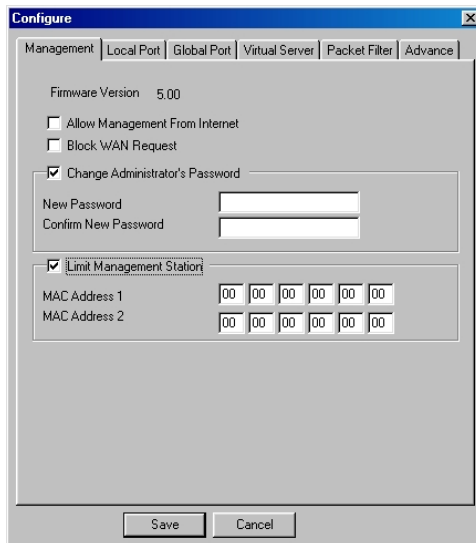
Configure

Management | Local Port | Global Port | Virtual Server | Packet Filter | Advance

Firmware Version 5.00

Allow Management From Internet

Block WAN Request

Change Administrator's Password

New Password

Confirm New Password

Limit Management Station

MAC Address 1 00 00 00 00 00 00

MAC Address 2 00 00 00 00 00 00

Save Cancel